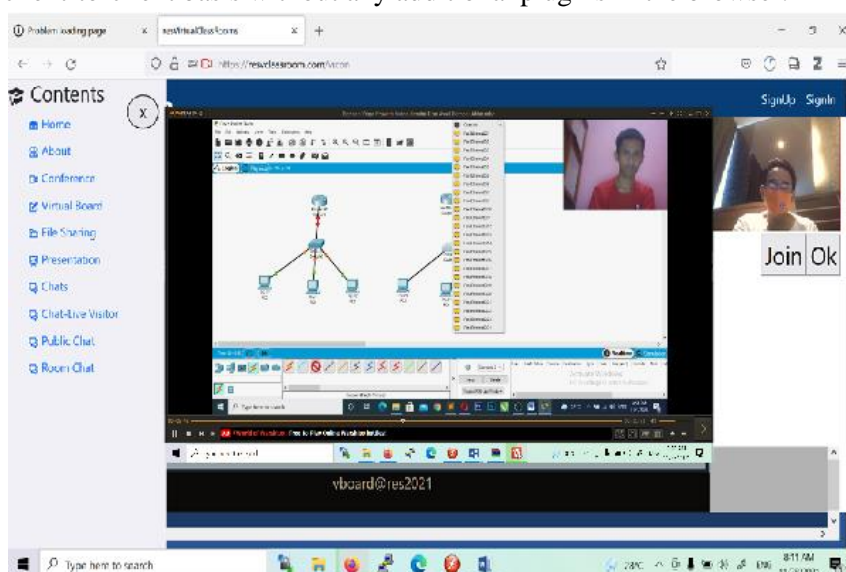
Problem loading page
resVirtualClassroom
https://resvclassroom.com/vcon
Contents
x
Home
About
Conference
Virtual Board
File Sharing
Presentation
Chats
Chat-Live Visitor
Public Chat
Room Chat
SignUp Signin
Join Ok
vboard@res2021
Type here to search
8:11 AM
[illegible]